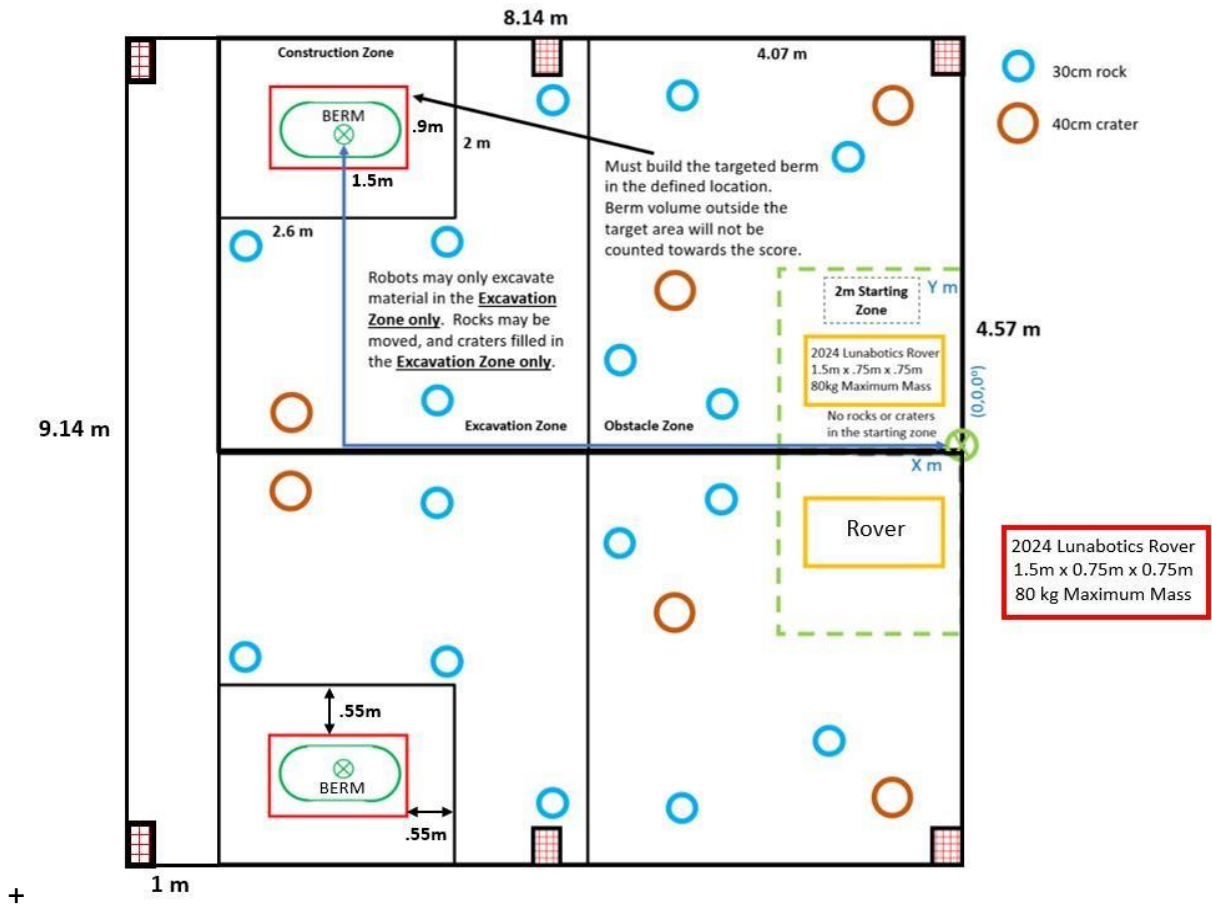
8.14 m

Construction Zone

4.07 m

30cm rock

40cm crater

BERM

.9m

2 m

1.5m

Must build the targeted berm in the defined location. Berm volume outside the target area will not be counted towards the score.

2.6 m

Robots may only excavate material in the **Excavation Zone only**. Rocks may be moved, and craters filled in the **Excavation Zone only**.

2m Starting Zone

Y m

4.57 m

2024 Lunabotics Rover 1.5m x .75m x .75m 80kg Maximum Mass

(0,0,0°)

9.14 m

No rocks or craters in the starting zone

Excavation Zone

Obstacle Zone

X m

Rover

2024 Lunabotics Rover
1.5m x 0.75m x 0.75m
80 kg Maximum Mass

.55m

BERM

.55m

1 m

+